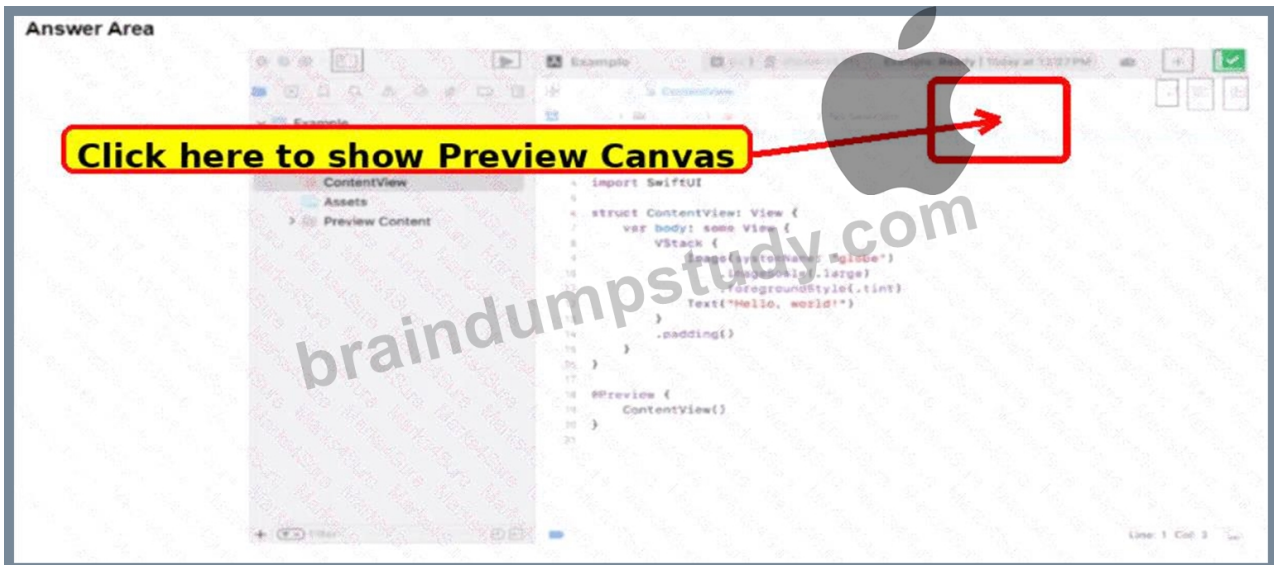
Answer Area

Example

Example: Ready | Today at 12:27 PM

ContentView

Example

Click here to show Preview Canvas

ContentView
Assets
Preview Content

4 import SwiftUI
5
6 struct ContentView: View {
7 var body: some View {
8 VStack {
9 Image(systemName: "globe")
10 .imageScale(.large)
11 .foregroundStyle(.tint)
12 Text("Hello, world!")
13 }
14 .padding()
15 }
16 }
17
18 #Preview {
19 ContentView()
20 }
21

braindumpstudy.com

Filter

Line: 1 Col: 3